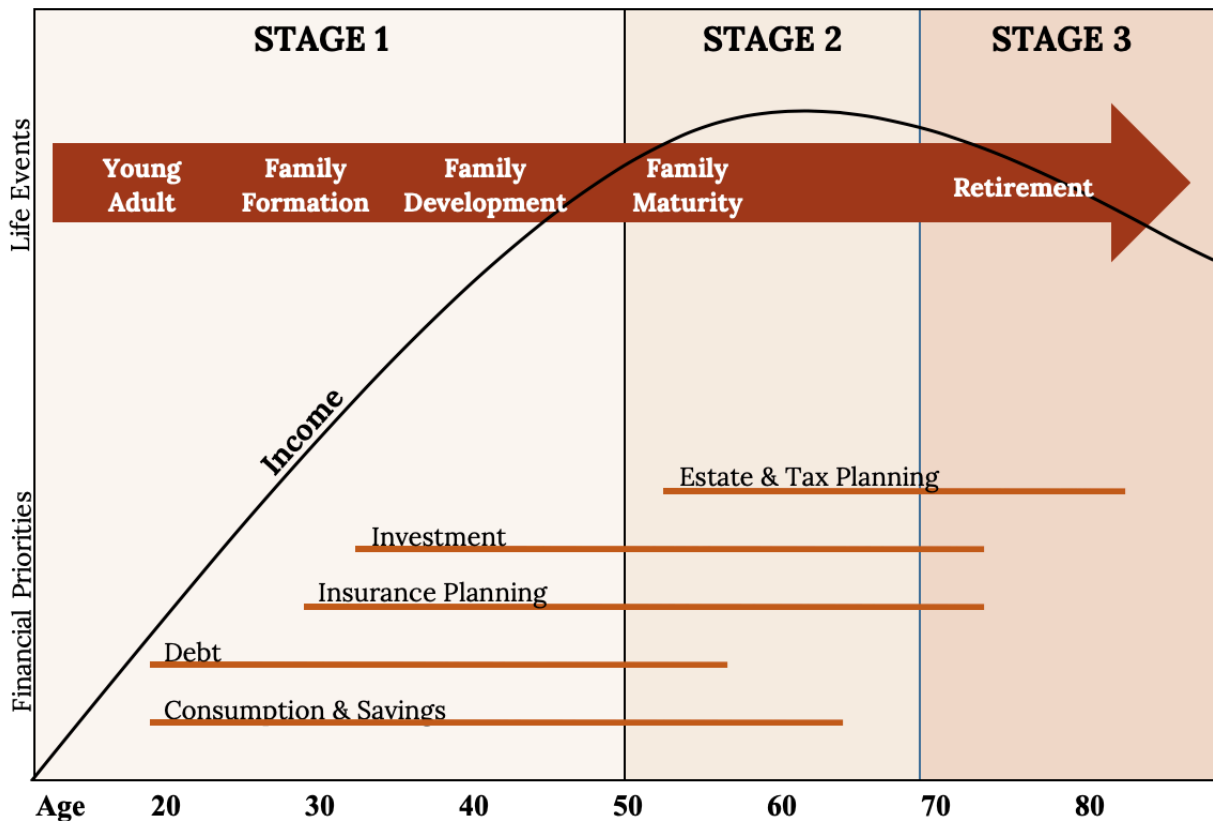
STAGE 1

STAGE 2

STAGE 3

Life Events

Young Adult

Family Formation

Family Development

Family Maturity

Retirement

Income

Financial Priorities

Estate & Tax Planning

Investment

Insurance Planning

Debt

Consumption & Savings

Age 20 30 40 50 60 70 80